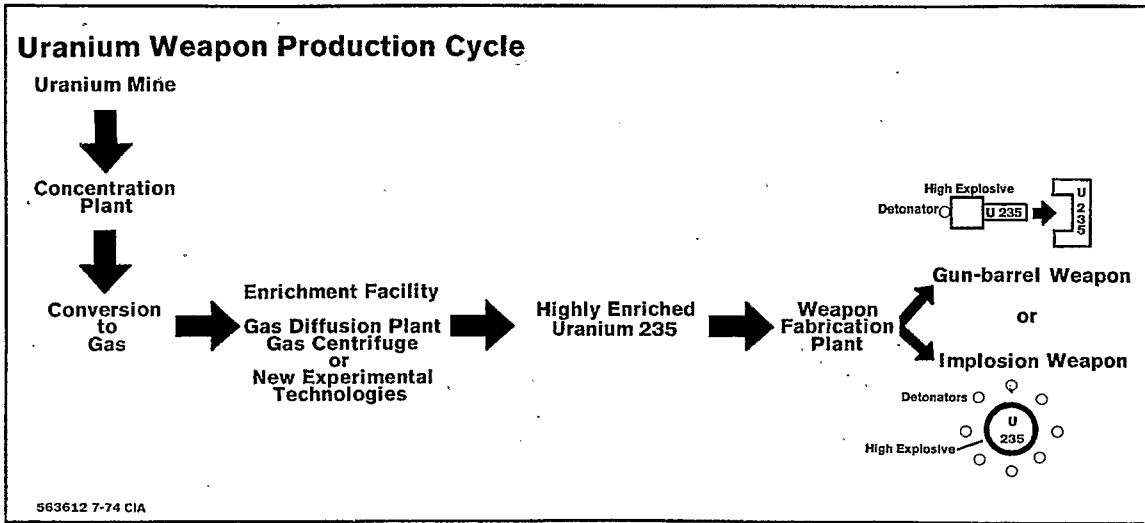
Uranium Weapon Production Cycle

Uranium Mine

Concentration Plant

Conversion to Gas

Enrichment Facility

Gas Diffusion Plant
Gas Centrifuge
or
New Experimental Technologies

Highly Enriched Uranium 235

Weapon Fabrication Plant

High Explosive
Detonator
U 235
U 2 3 5

Gun-barrel Weapon

or

Implosion Weapon

Detonators
U 235
High Explosive

563612 7-74 CIA